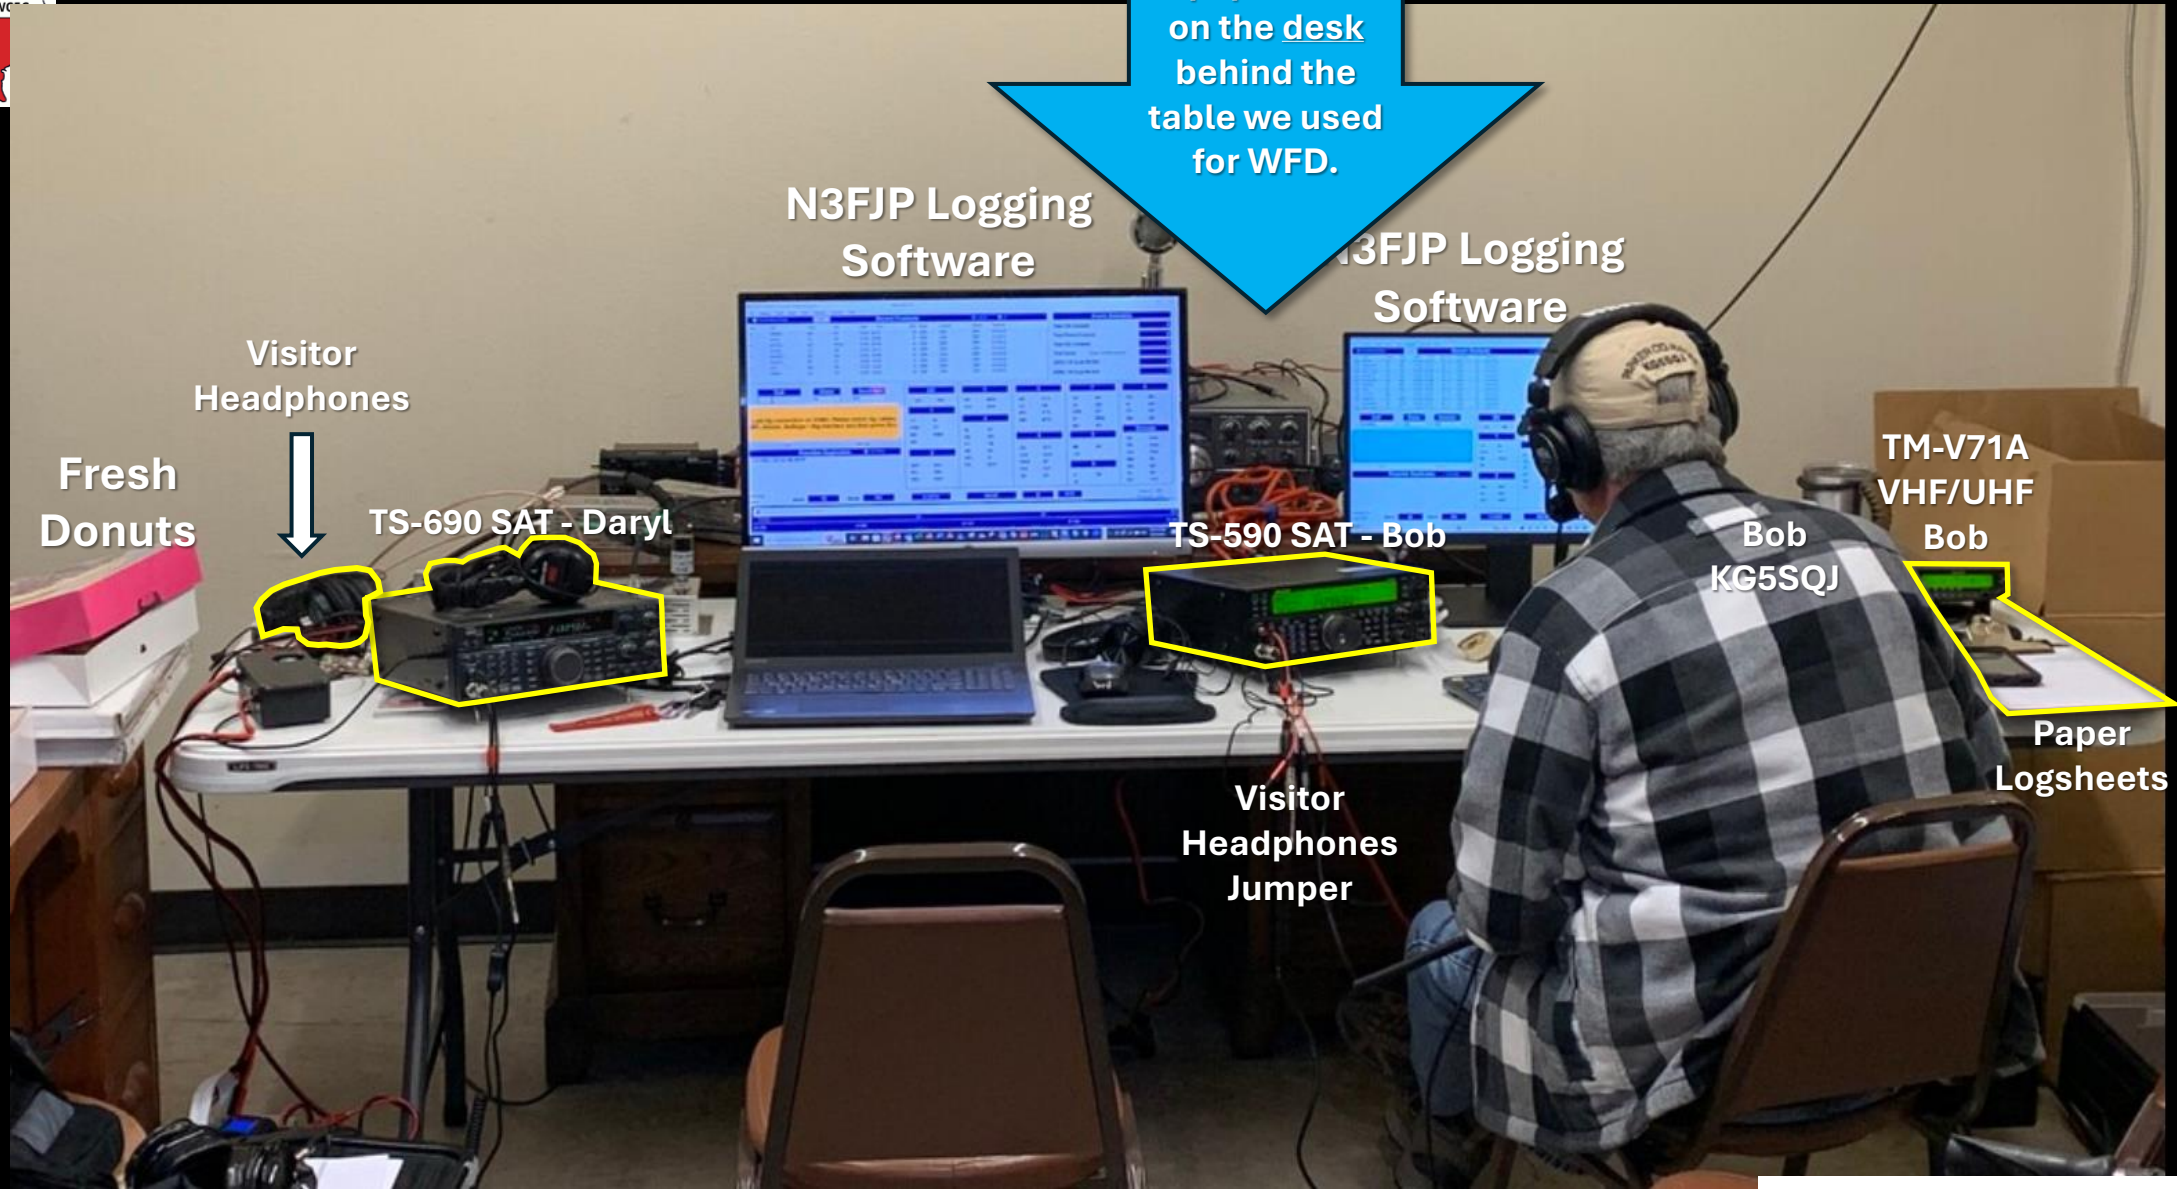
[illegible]
on the desk behind the table we used for WFD.

N3FJP Logging Software

3FJP Logging Software

Visitor Headphones

Fresh Donuts

TS-690 SAT - Daryl

TS-590 SAT - Bob

Bob KG5SQJ

TM-V71A VHF/UHF Bob

Paper Logsheets

Visitor Headphones Jumper